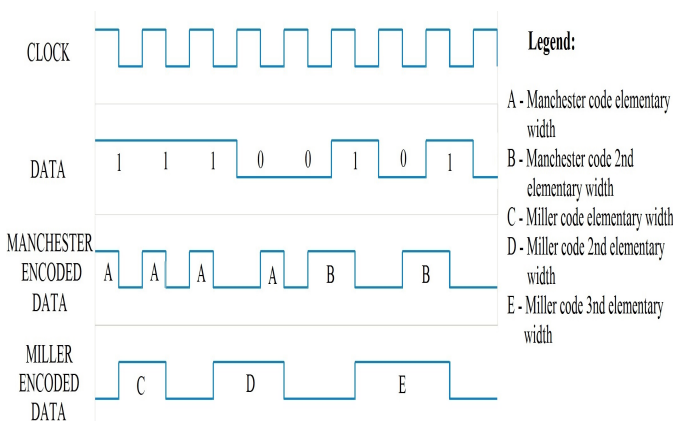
CLOCK

DATA

1 1 1 0 0 1 0 1

MANCHESTER ENCODED DATA

A A A A B B

MILLER ENCODED DATA

C D E

Legend:

A - Manchester code elementary width

B - Manchester code 2nd elementary width

C - Miller code elementary width

D - Miller code 2nd elementary width

E - Miller code 3nd elementary width